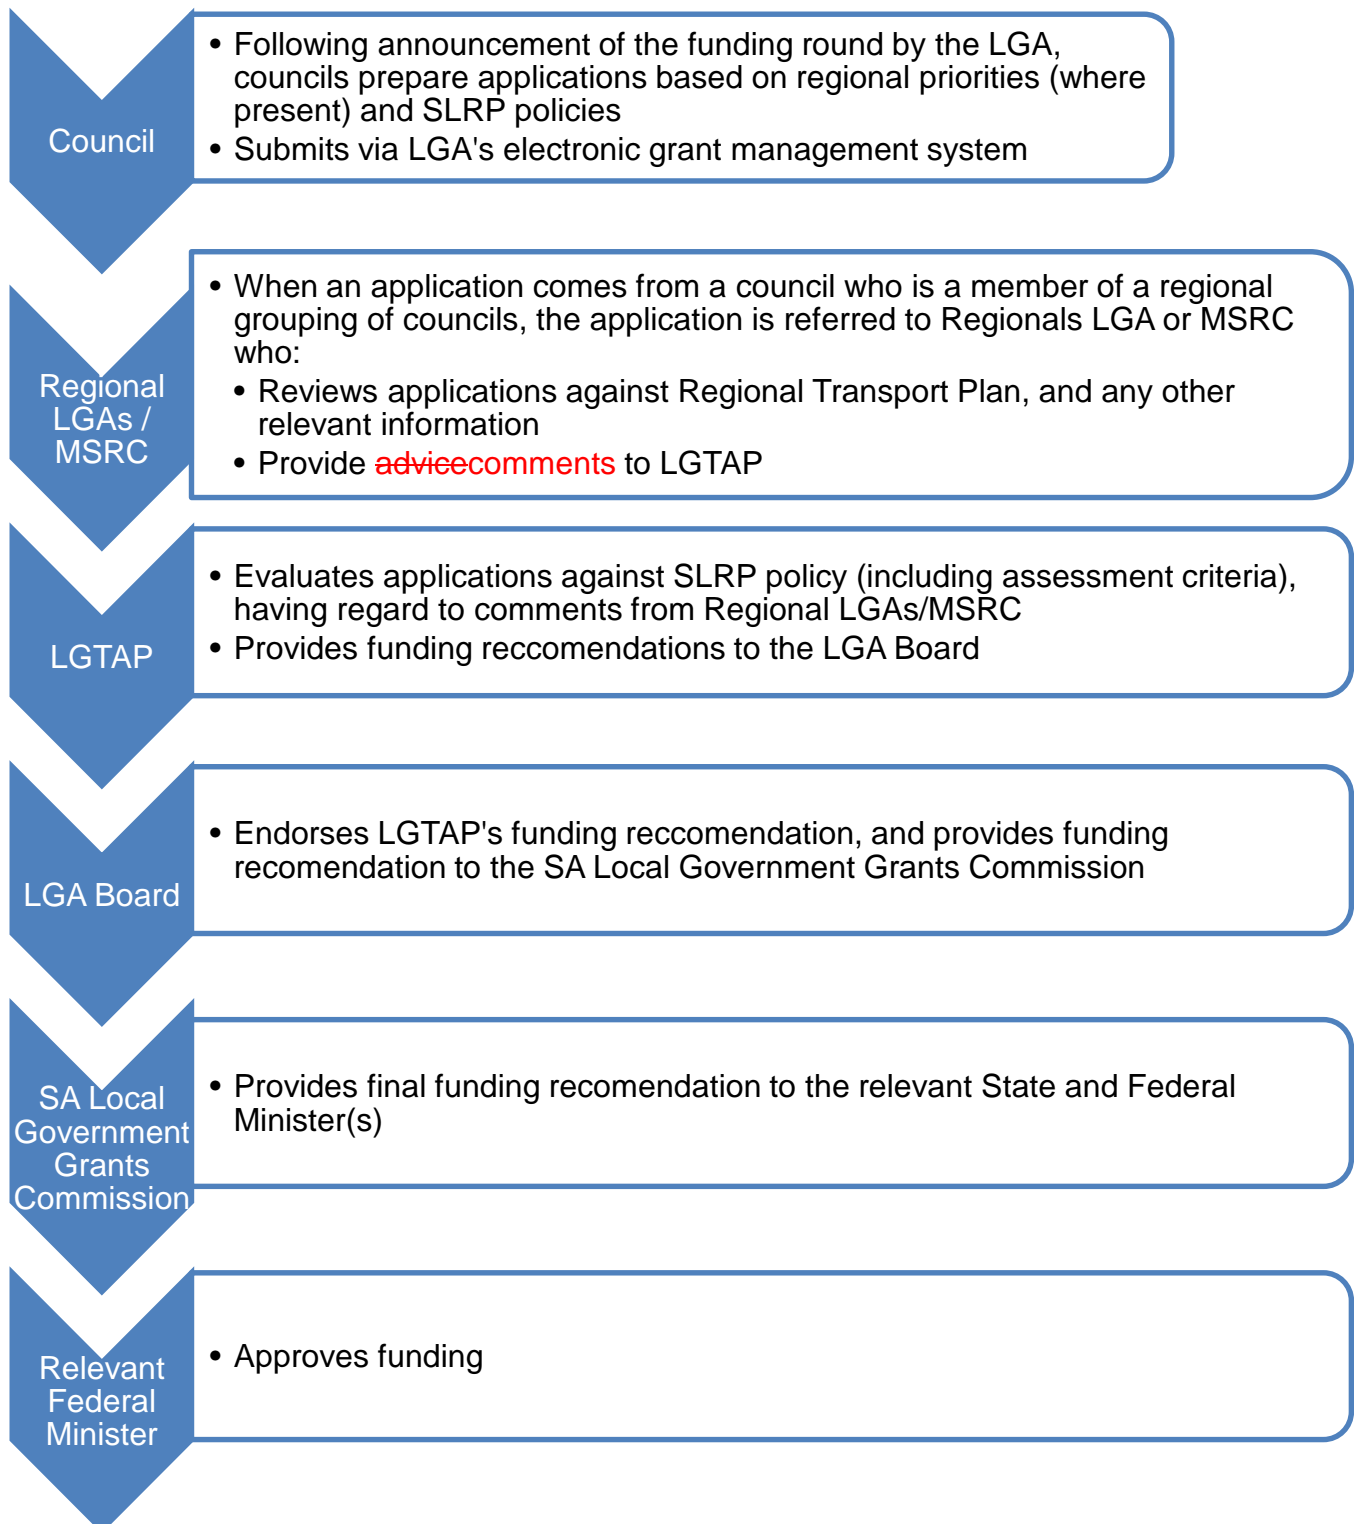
Council

• Following announcement of the funding round by the LGA, councils prepare applications based on regional priorities (where present) and SLRP policies
• Submits via LGA's electronic grant management system

Regional LGAs / MSRC

• When an application comes from a council who is a member of a regional grouping of councils, the application is referred to Regionals LGA or MSRC who:
• Reviews applications against Regional Transport Plan, and any other relevant information
• Provide ~~advice~~comments to LGTAP

LGTAP

• Evaluates applications against SLRP policy (including assessment criteria), having regard to comments from Regional LGAs/MSRC
• Provides funding reccomendations to the LGA Board

LGA Board

• Endorses LGTAP's funding reccomendation, and provides funding recomendation to the SA Local Government Grants Commission

SA Local Government Grants Commission

• Provides final funding recomendation to the relevant State and Federal Minister(s)

Relevant Federal Minister

• Approves funding